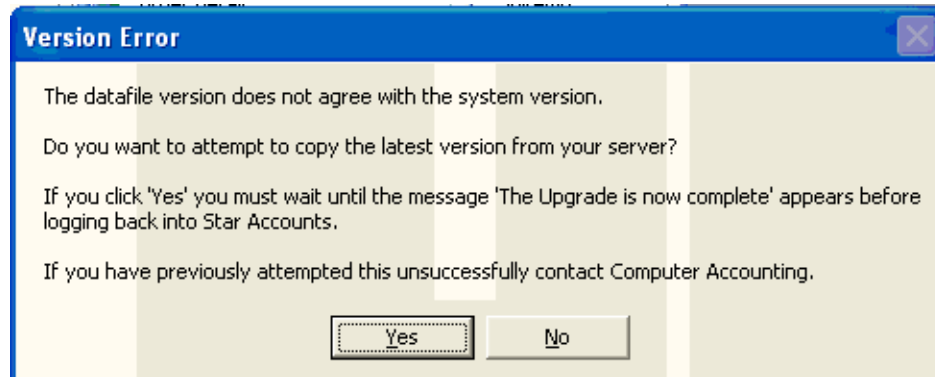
Version Error

The datafile version does not agree with the system version.

Do you want to attempt to copy the latest version from your server?

If you click 'Yes' you must wait until the message 'The Upgrade is now complete' appears before logging back into Star Accounts.

If you have previously attempted this unsuccessfully contact Computer Accounting.

Yes No